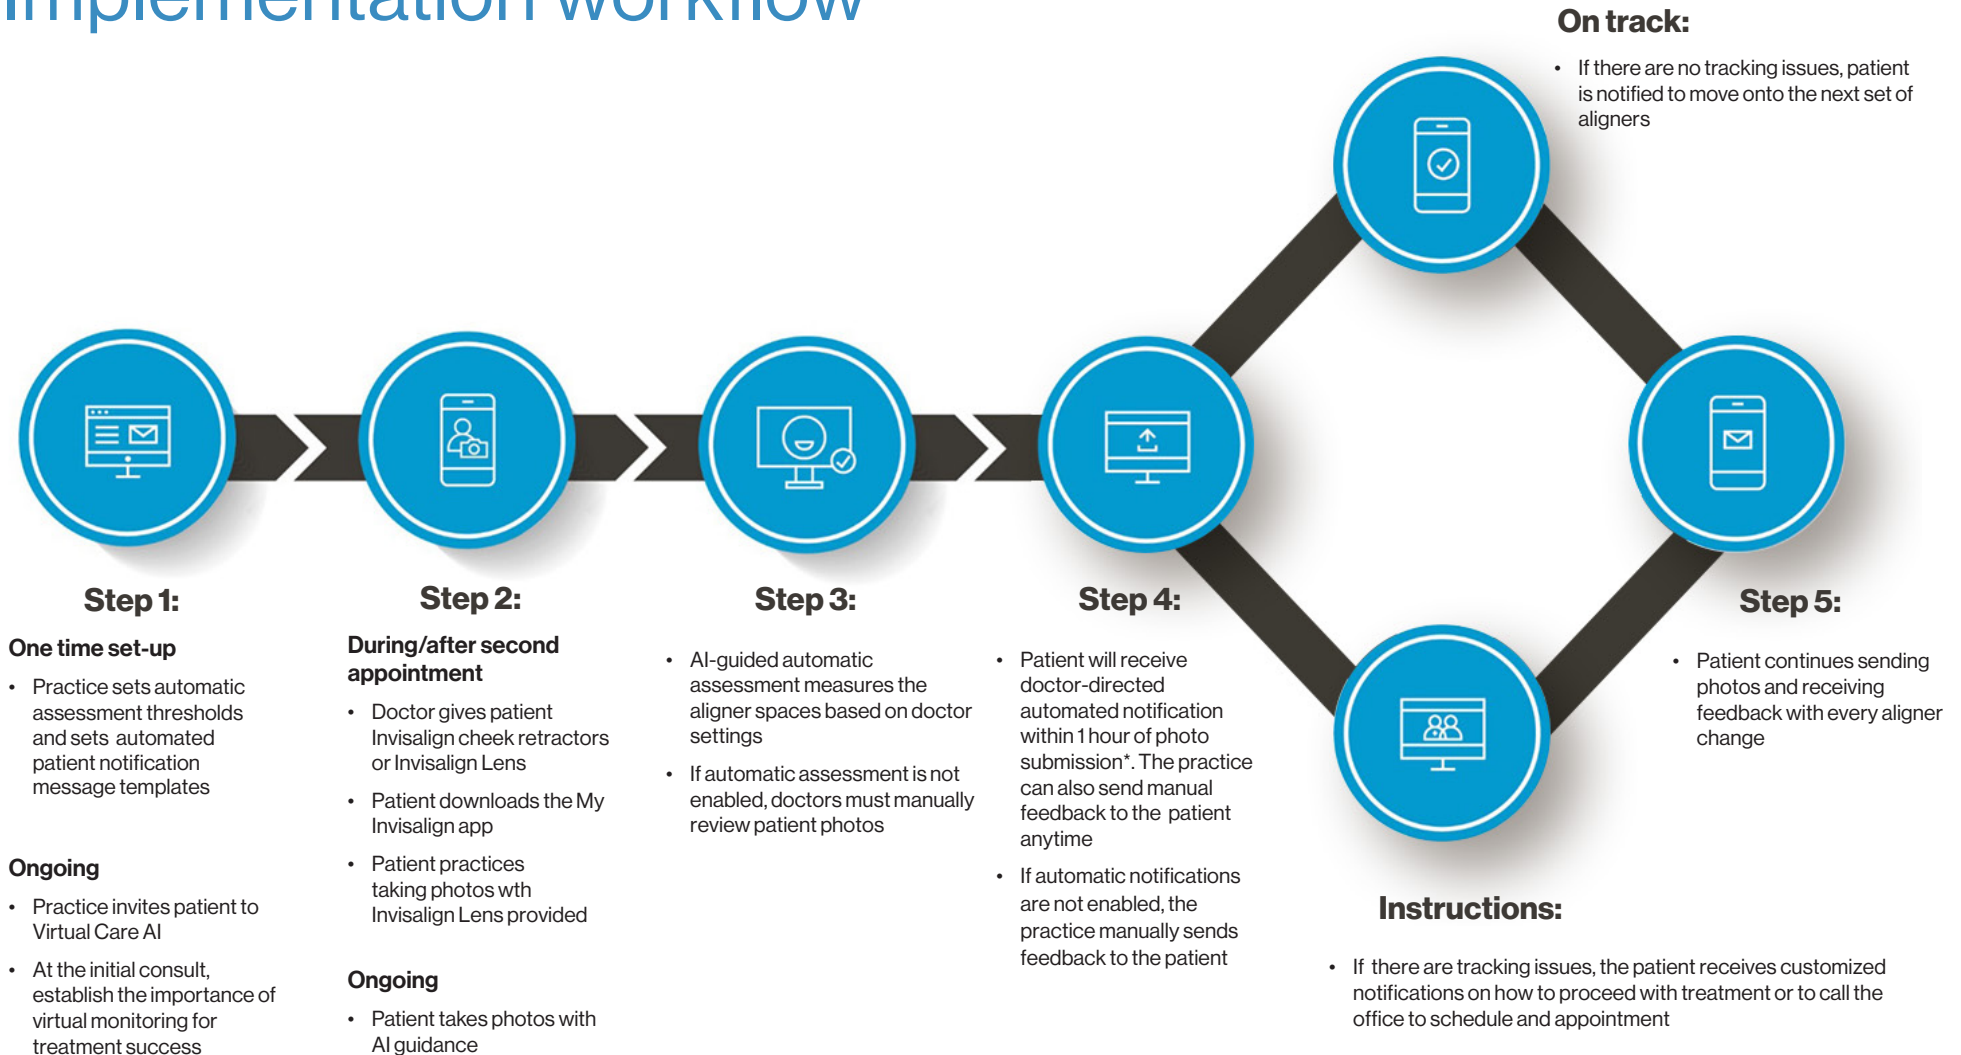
Implementation workflow

On track:

- If there are no tracking issues, patient is notified to move onto the next set of aligners

Step 1:

One time set-up

- Practice sets automatic assessment thresholds and sets automated patient notification message templates

Ongoing

- Practice invites patient to Virtual Care AI
- At the initial consult, establish the importance of virtual monitoring for treatment success

Step 2:

During/after second appointment

- Doctor gives patient Invisalign cheek retractors or Invisalign Lens
- Patient downloads the My Invisalign app
- Patient practices taking photos wth Invisalign Lens provided

Ongoing

- Patient takes photos with AI guidance

Step 3:

- AI-guided automatic assessment measures the aligner spaces based on doctor settings
- If automatic assessment is not enabled, doctors must manually review patient photos

Step 4:

- Patient will receive doctor-directed automated notification within 1 hour of photo submission*. The practice can also send manual feedback to the patient anytime
- If automatic notifications are not enabled, the practice manually sends feedback to the patient

Step 5:

- Patient continues sending photos and receiving feedback with every aligner change

Instructions:

- If there are tracking issues, the patient receives customized notifications on how to proceed with treatment or to call the office to schedule and appointment